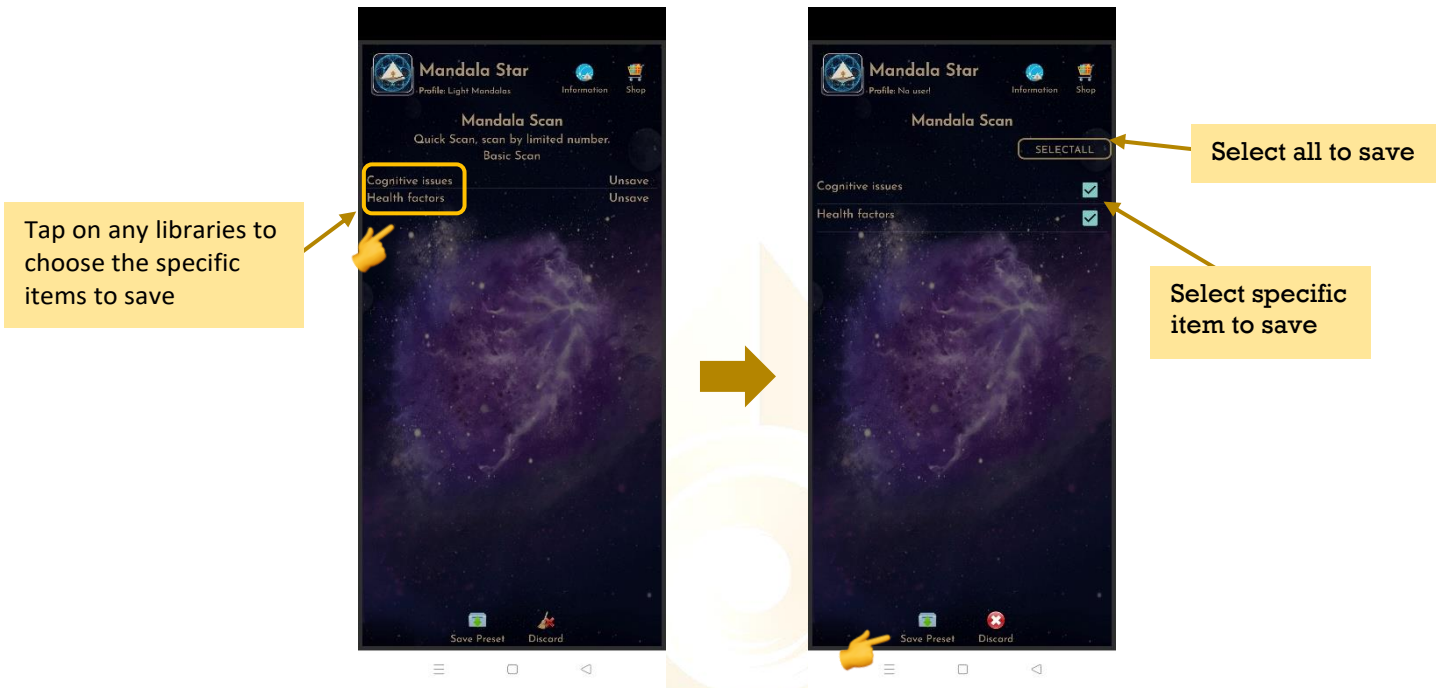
Tap on any libraries to choose the specific items to save

Mandala Star
Profile: Light Mandalas
Information
Shop

Mandala Scan
Quick Scan, scan by limited number.
Basic Scan

Cognitive issues Unsave
Health factors Unsave

Save Preset
Discard

Mandala Star
Profile: No user!
Information
Shop

Mandala Scan

SELECTALL

Cognitive issues
Health factors

Save Preset
Discard

Select all to save

Select specific item to save